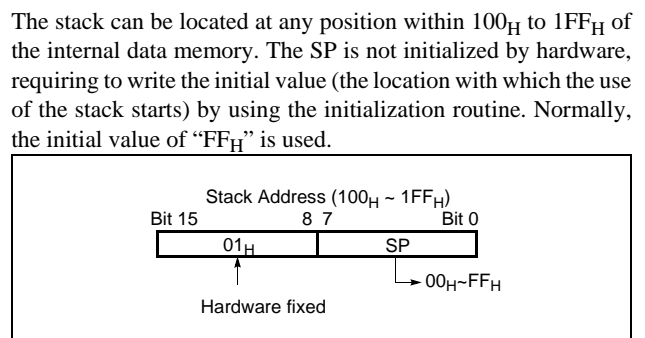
The stack can be located at any position within $100_H$ to $1FF_H$ of the internal data memory. The SP is not initialized by hardware, requiring to write the initial value (the location with which the use of the stack starts) by using the initialization routine. Normally, the initial value of "$FF_H$" is used.

Stack Address ($100_H$ ~ $1FF_H$)
Bit 15
8 7
Bit 0
$01_H$
SP
$00_H$~$FF_H$
Hardware fixed